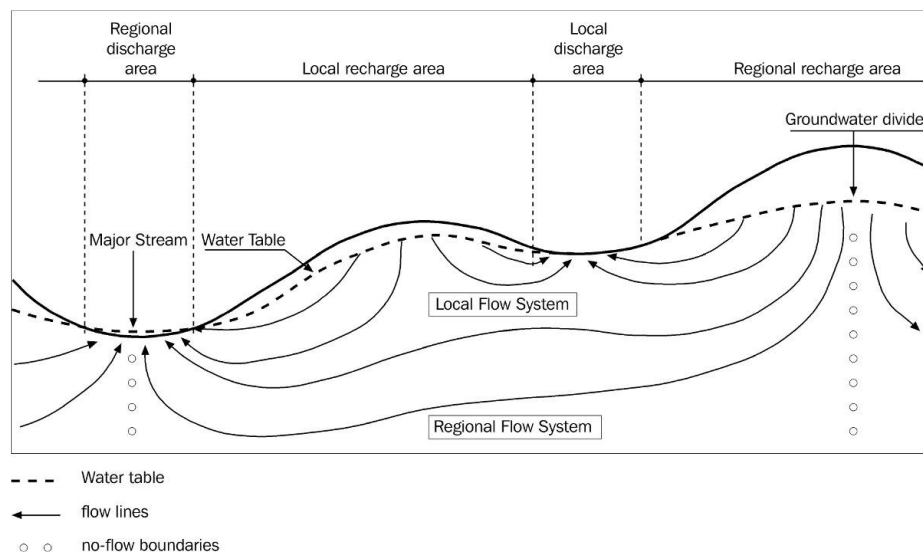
Regional discharge area

Local recharge area

Local discharge area

Regional recharge area

Groundwater divide

Major Stream

Water Table

Local Flow System

Regional Flow System

Water table

flow lines

no-flow boundaries